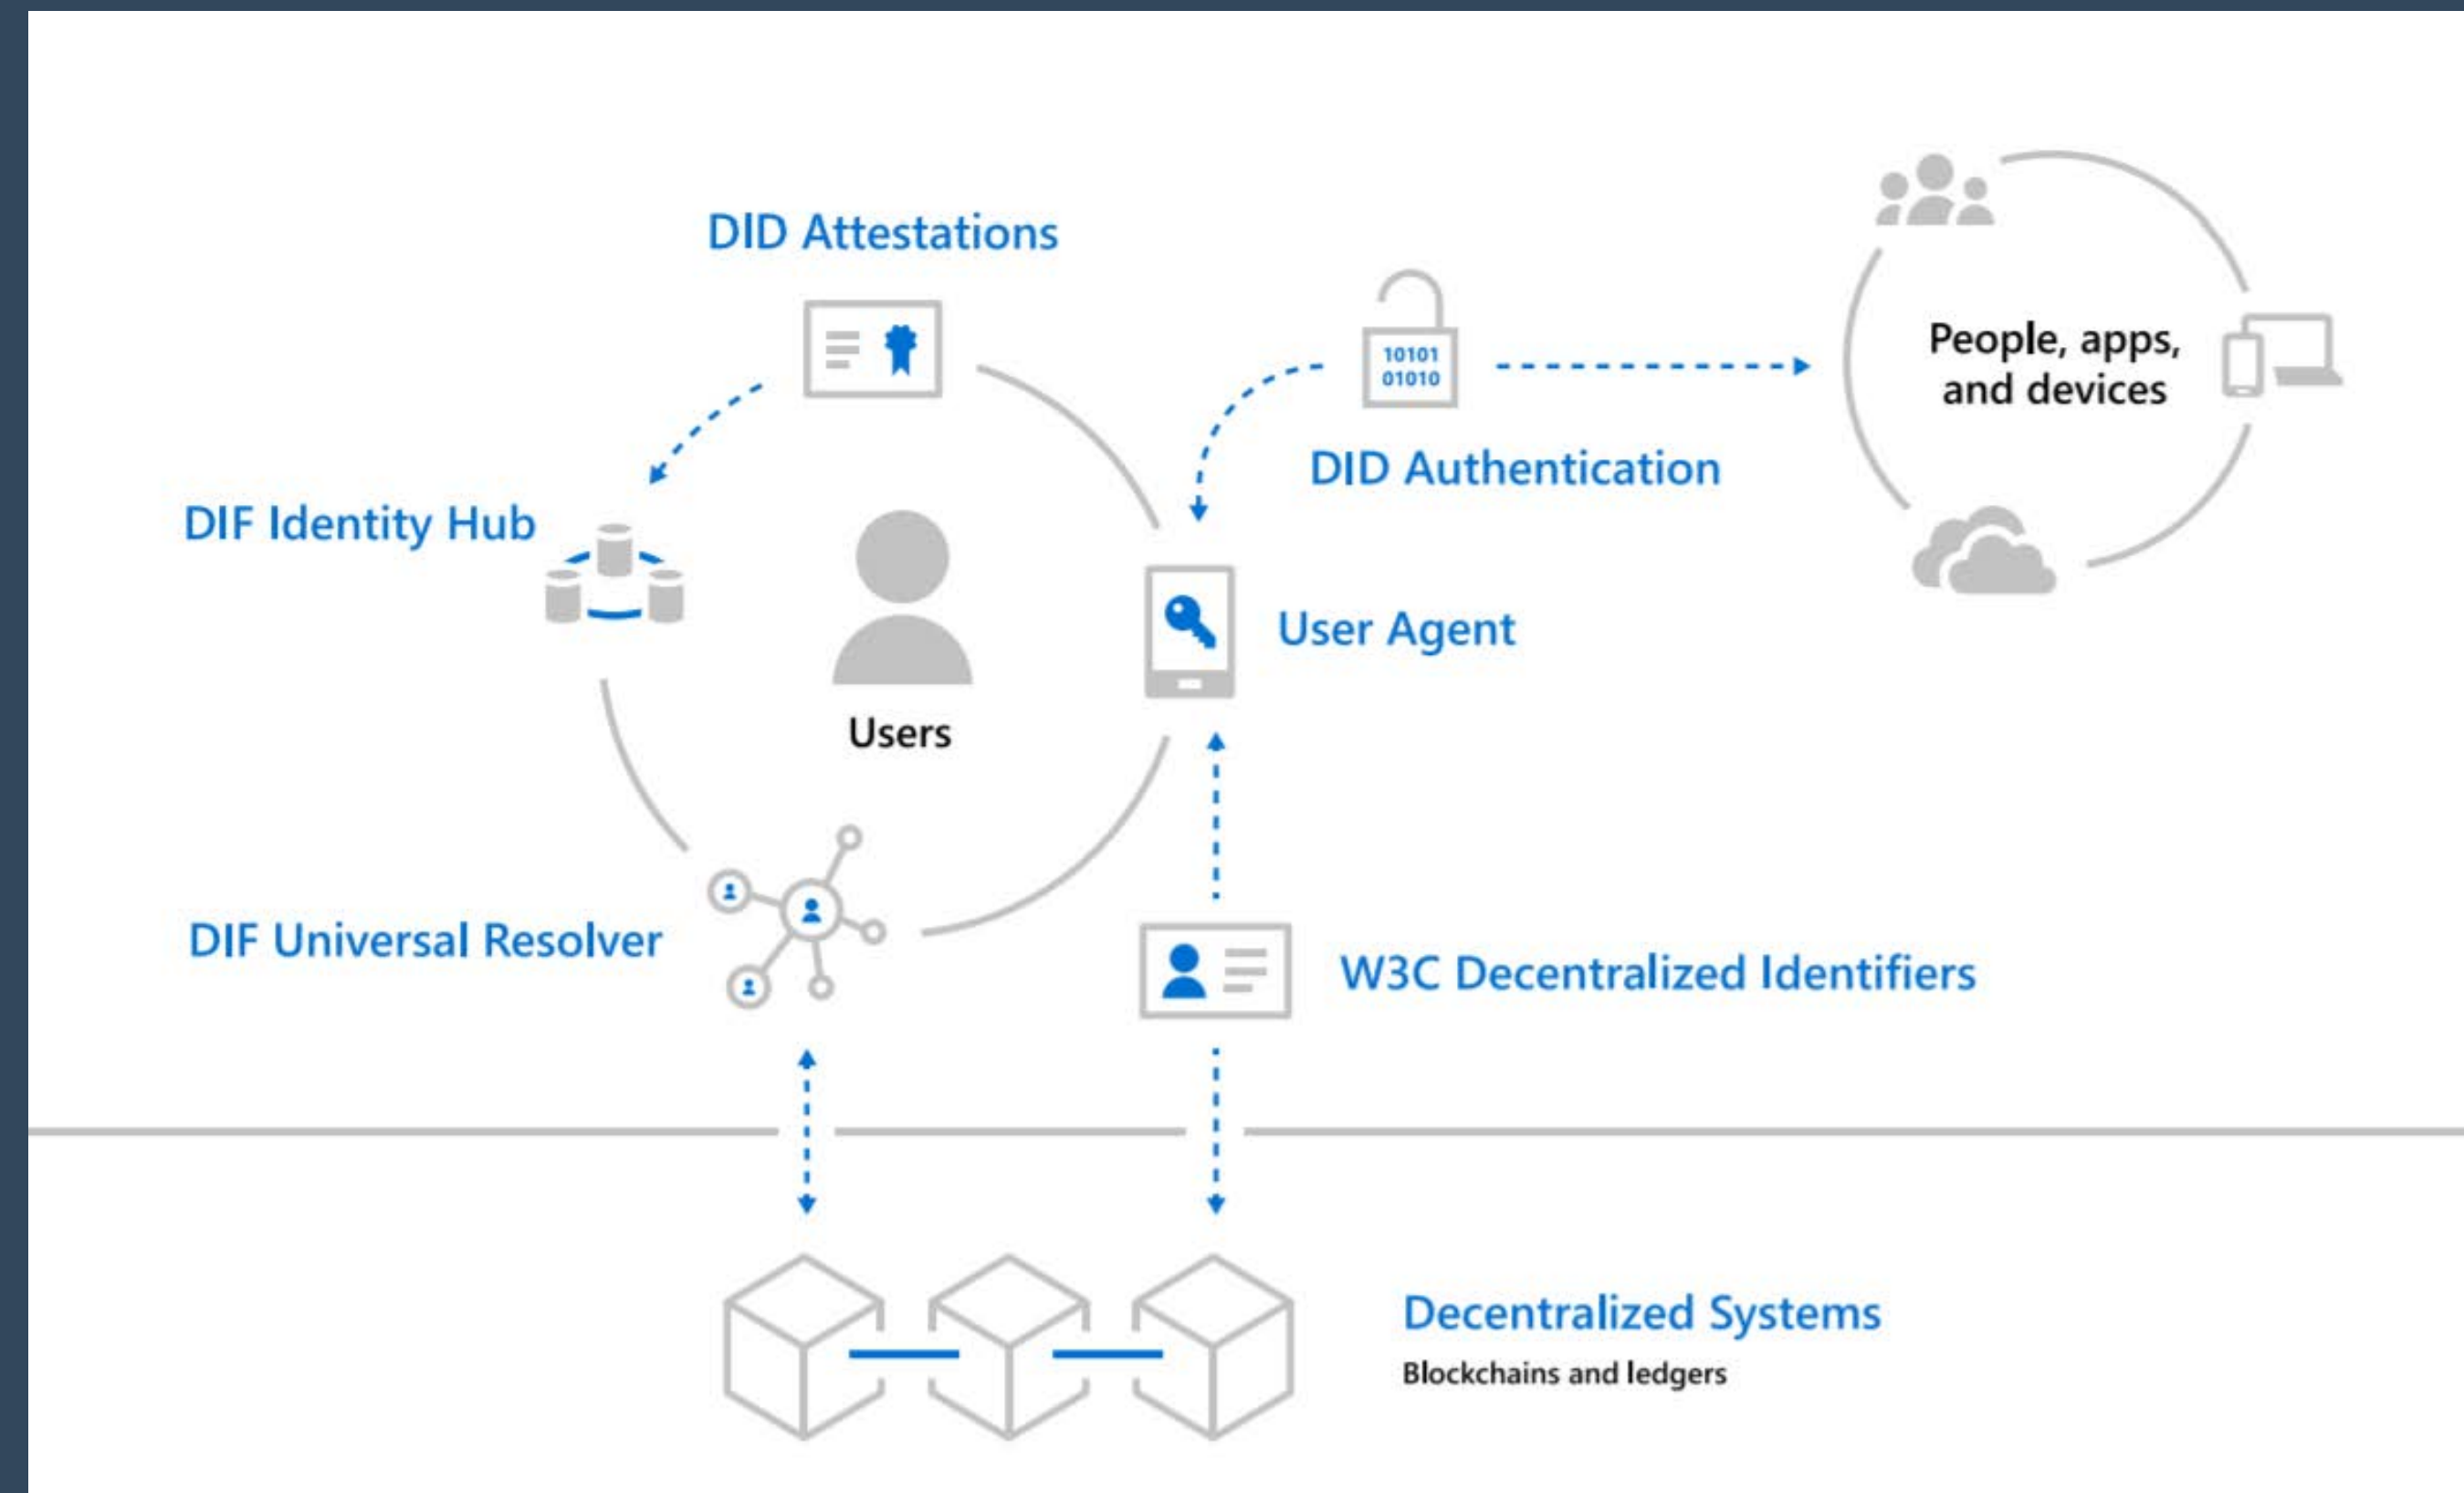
DID Attestations

10101
01010

People, apps, and devices

DID Authentication

DIF Identity Hub

User Agent

Users

DIF Universal Resolver

W3C Decentralized Identifiers

Decentralized Systems

Blockchains and ledgers